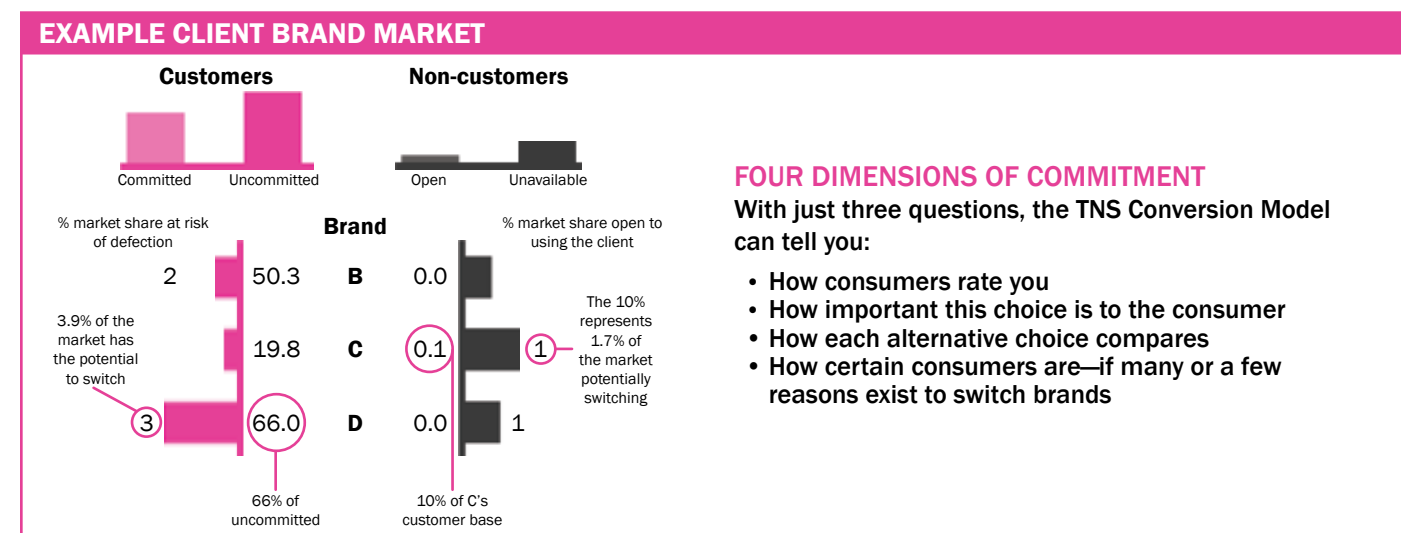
EXAMPLE CLIENT BRAND MARKET

Customers

Committed Uncommitted

Non-customers

Open Unavailable

% market share at risk of defection

Brand

% market share open to using the client

2 50.3 B 0.0

3.9% of the market has the potential to switch

19.8 C 0.1 1

The 10% represents 1.7% of the market potentially switching

3 66.0 D 0.0 1

66% of uncommitted

10% of C's customer base

FOUR DIMENSIONS OF COMMITMENT

With just three questions, the TNS Conversion Model can tell you:

• How consumers rate you
• How important this choice is to the consumer
• How each alternative choice compares
• How certain consumers are—if many or a few reasons exist to switch brands